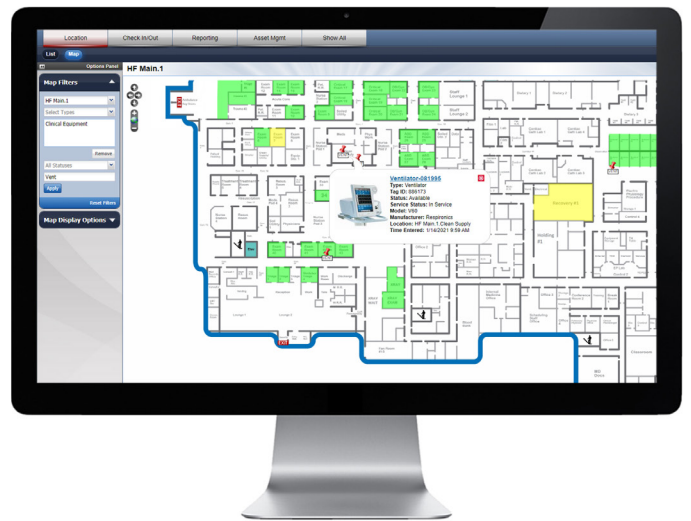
Location
Check In/Out
Reporting
Asset Mgmt
Show All

List
Map
Options Panel

HF Main.1

Map Filters
HF Main.1
Select Types
Clinical Equipment
Remove
All Statuses
Vent
Apply
Reset Filters

Map Display Options

Ventilator-081995
Type: Ventilator
Tag ID: 889173
Status: Available
Service Status: In Service
Model: V60
Manufacturer: Respironics
Location: HF Main.1.Clean Supply
Time Entered: 1/14/2021 9:59 AM

Recovery #1
Holding #1
Lounge 1
Lounge 2
Classroom